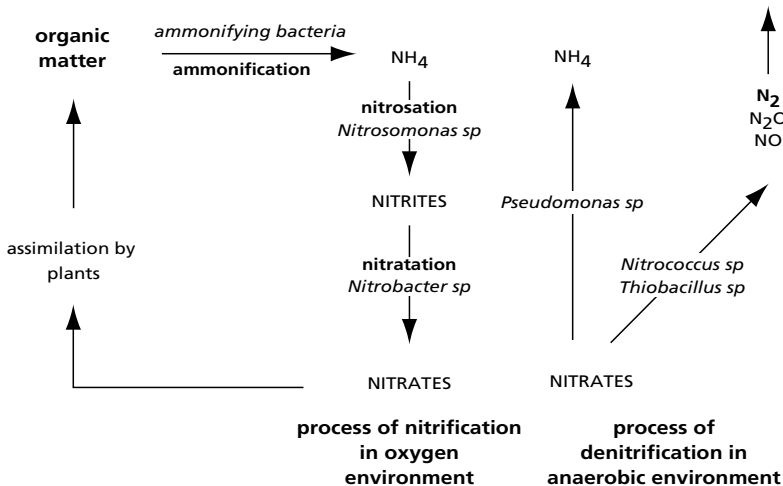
organic matter

ammonifying bacteria
ammonification

$NH_4$

nitrosation
Nitrosomonas sp

NITRITES

nitratation
Nitrobacter sp

NITRATES

$NH_4$

Pseudomonas sp

$N_2$
$N_2O$
NO

Nitrococcus sp
Thiobacillus sp

NITRATES

assimilation by plants

process of nitrification in oxygen environment

process of denitrification in anaerobic environment